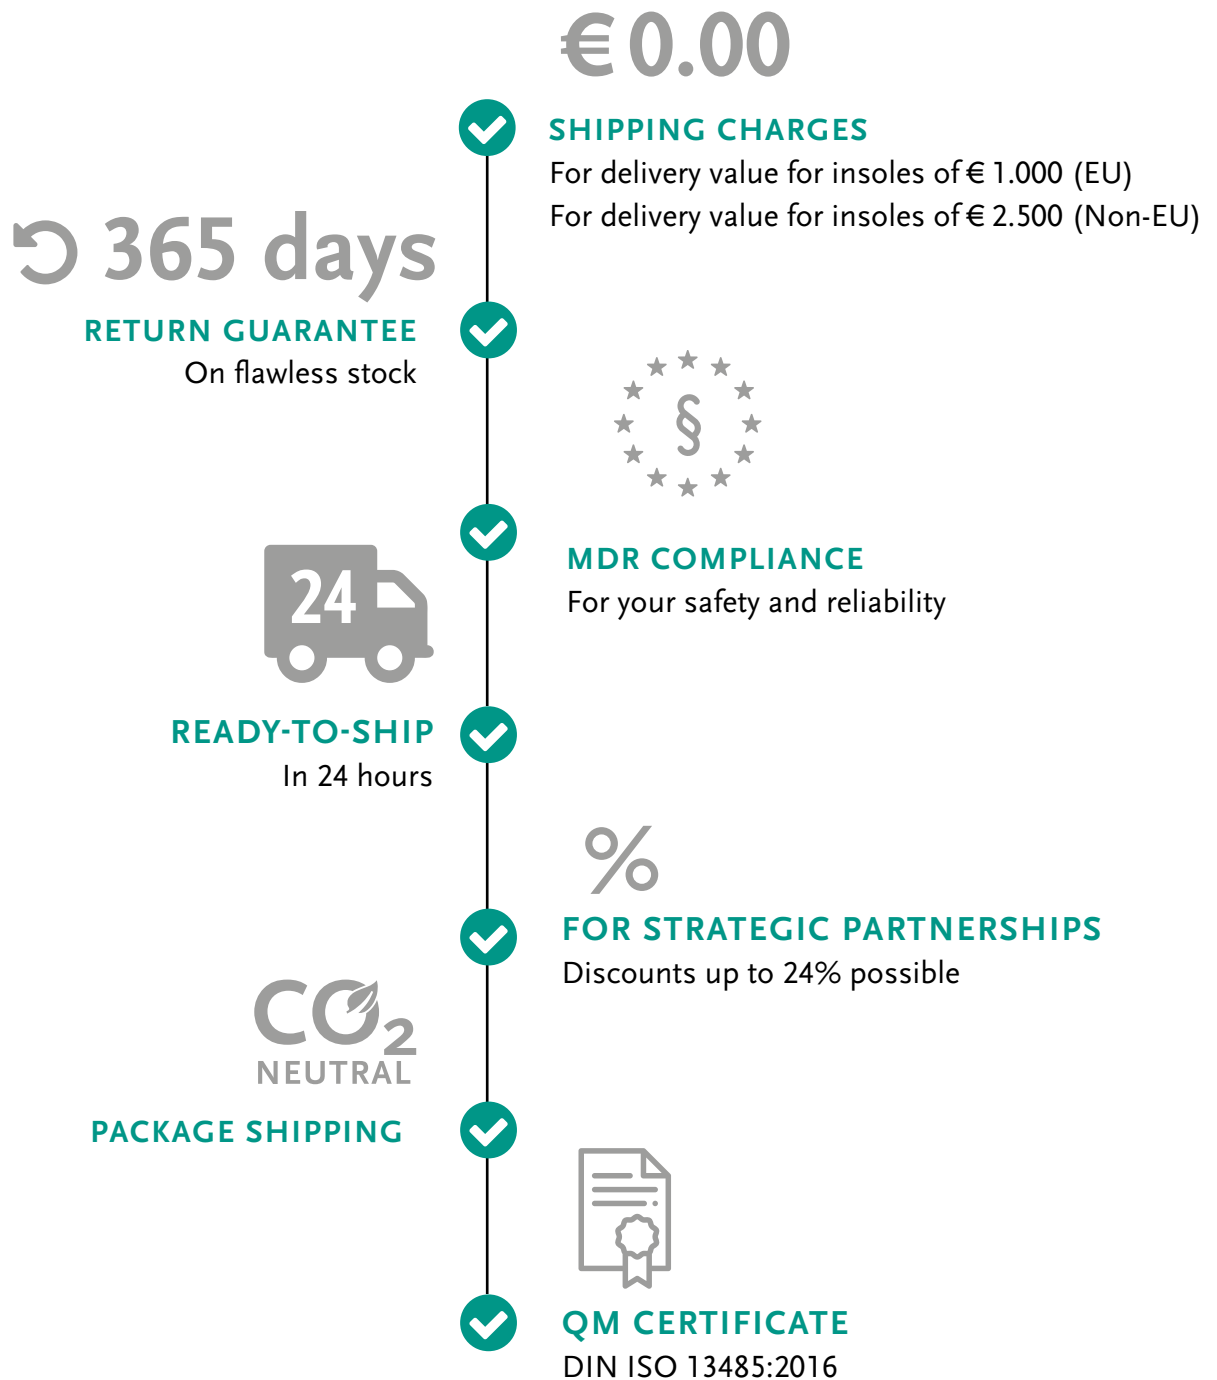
€ 0.00

SHIPPING CHARGES
For delivery value for insoles of € 1.000 (EU)
For delivery value for insoles of € 2.500 (Non-EU)

365 days

RETURN GUARANTEE
On flawless stock

§

MDR COMPLIANCE
For your safety and reliability

24

READY-TO-SHIP
In 24 hours

%

FOR STRATEGIC PARTNERSHIPS
Discounts up to 24% possible

$CO_2$
NEUTRAL

PACKAGE SHIPPING

QM CERTIFICATE
DIN ISO 13485:2016